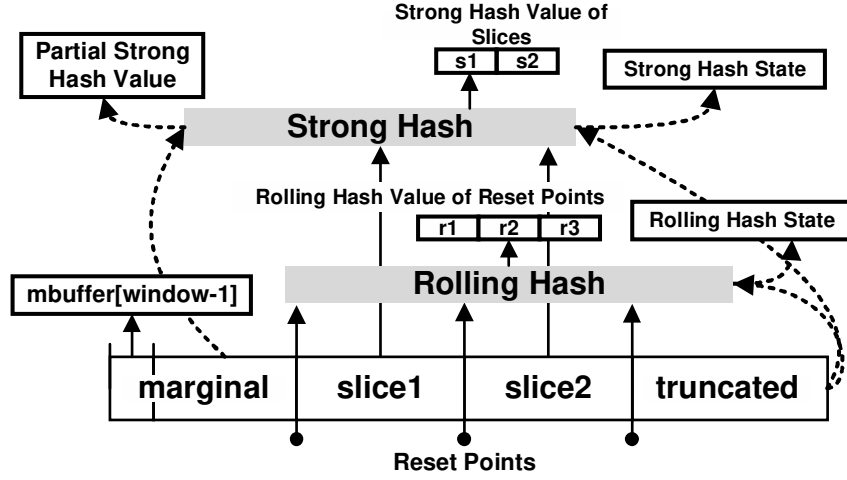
Strong Hash Value of Slices

s1 s2

Partial Strong Hash Value

Strong Hash State

Strong Hash

Rolling Hash Value of Reset Points

r1 r2 r3

Rolling Hash State

mbuffer[window-1]

Rolling Hash

marginal slice1 slice2 truncated

Reset Points